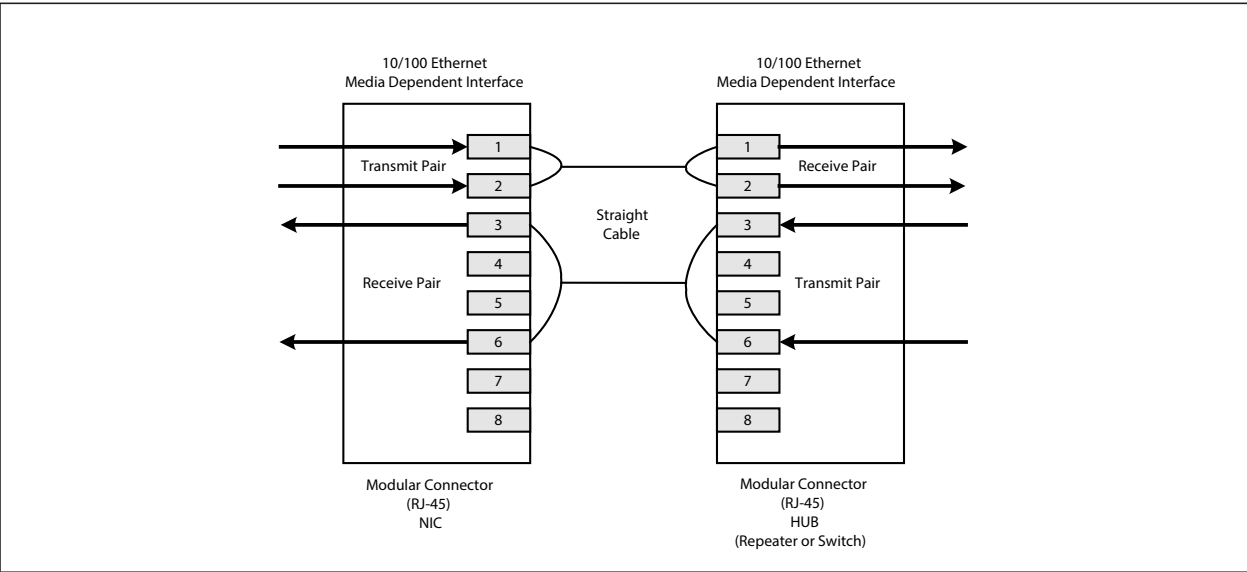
10/100 Ethernet
Media Dependent Interface

Transmit Pair

1
2
3
4
5
6
7
8

Receive Pair

Modular Connector
(RJ-45)
NIC

Straight
Cable

10/100 Ethernet
Media Dependent Interface

Receive Pair

1
2
3
4
5
6
7
8

Transmit Pair

Modular Connector
(RJ-45)
HUB
(Repeater or Switch)